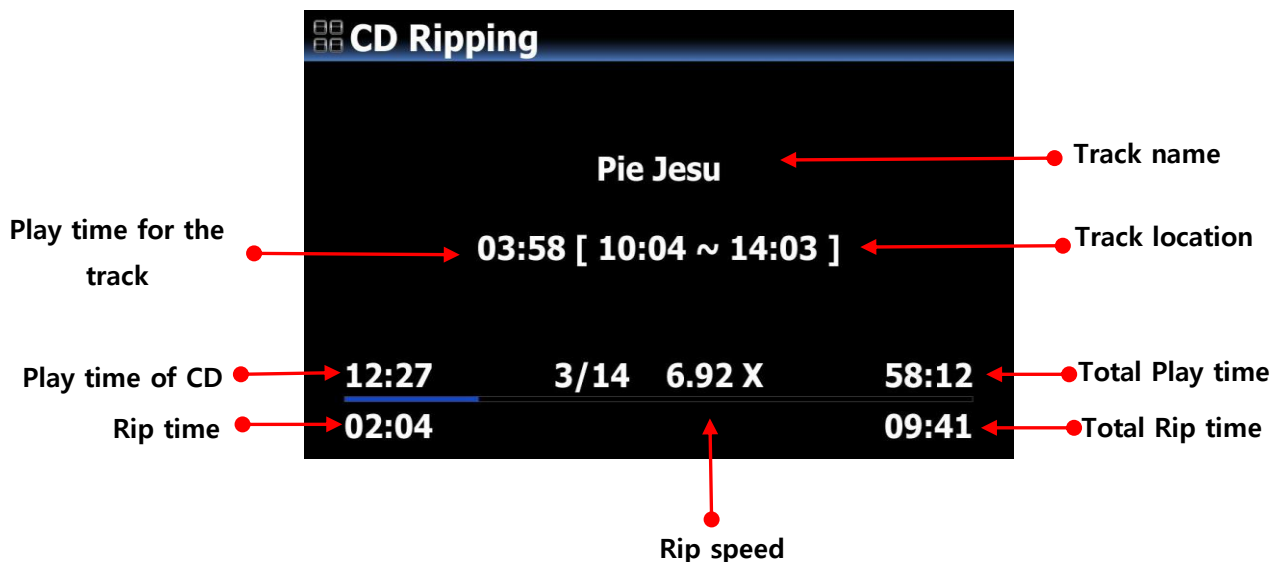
CD Ripping

Pie Jesu

Track name

Play time for the track

03:58 [ 10:04 ~ 14:03 ]

Track location

Play time of CD

12:27 3/14 6.92 X 58:12

Total Play time

Rip time

02:04 09:41

Total Rip time

Rip speed